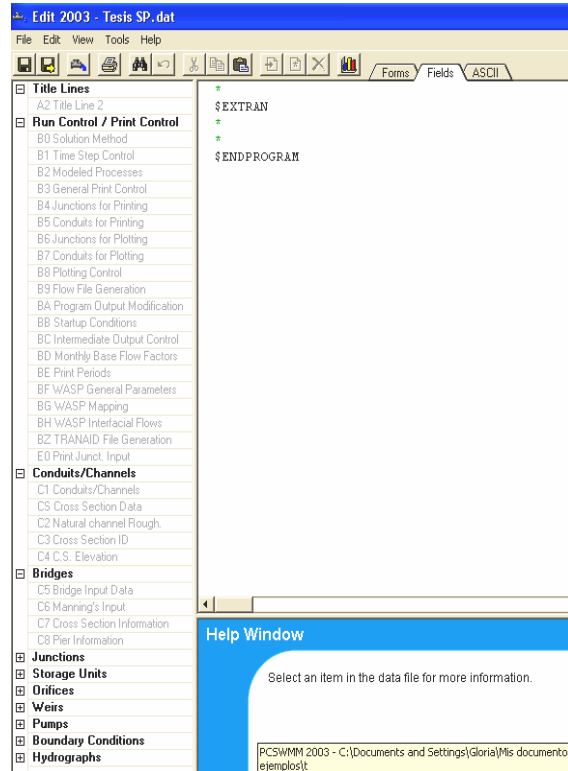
Edit 2003 - Tesis SP.dat

File Edit View Tools Help

Forms Fields ASCII

⊟ Title Lines
A2 Title Line 2
⊟ Run Control / Print Control
B0 Solution Method
B1 Time Step Control
B2 Modeled Processes
B3 General Print Control
B4 Junctions for Printing
B5 Conduits for Printing
B6 Junctions for Plotting
B7 Conduits for Plotting
B8 Plotting Control
B9 Flow File Generation
BA Program Output Modification
BB Startup Conditions
BC Intermediate Output Control
BD Monthly Base Flow Factors
BE Print Periods
BF WASP General Parameters
BG WASP Mapping
BH WASP Interfacial Flows
BZ TRANAID File Generation
E0 Print Junct. Input
⊟ Conduits/Channels
C1 Conduits/Channels
CS Cross Section Data
C2 Natural channel Rough.
C3 Cross Section ID
C4 C.S. Elevation
⊟ Bridges
C5 Bridge Input Data
C6 Manning's Input
C7 Cross Section Information
C8 Pier Information
⊞ Junctions
⊞ Storage Units
⊞ Orifices
⊞ Weirs
⊞ Pumps
⊞ Boundary Conditions
⊞ Hydrographs

*
$EXTRAN
*
*
$ENDPROGRAM

Help Window

Select an item in the data file for more information.

PCSWMM 2003 - C:\Documents and Settings\Gloria\Mis documento
ejemplos\t